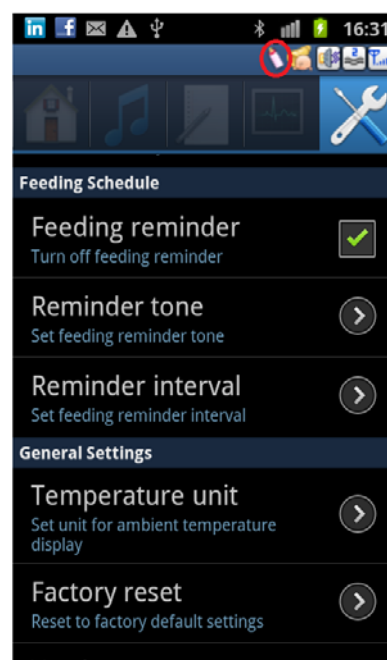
16:31

Feeding Schedule

Feeding reminder
Turn off feeding reminder

Reminder tone
Set feeding reminder tone

Reminder interval
Set feeding reminder interval

General Settings

Temperature unit
Set unit for ambient temperature display

Factory reset
Reset to factory default settings